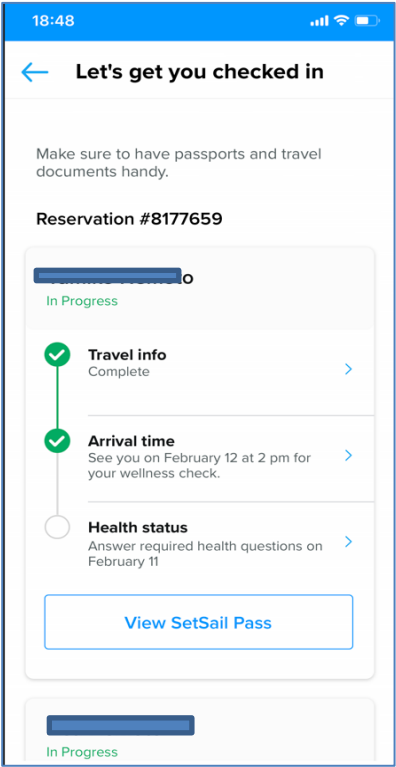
18:48

Let's get you checked in

Make sure to have passports and travel documents handy.

Reservation #8177659

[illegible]
In Progress

Travel info
Complete

Arrival time
See you on February 12 at 2 pm for your wellness check.

Health status
Answer required health questions on February 11

View SetSail Pass

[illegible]
In Progress